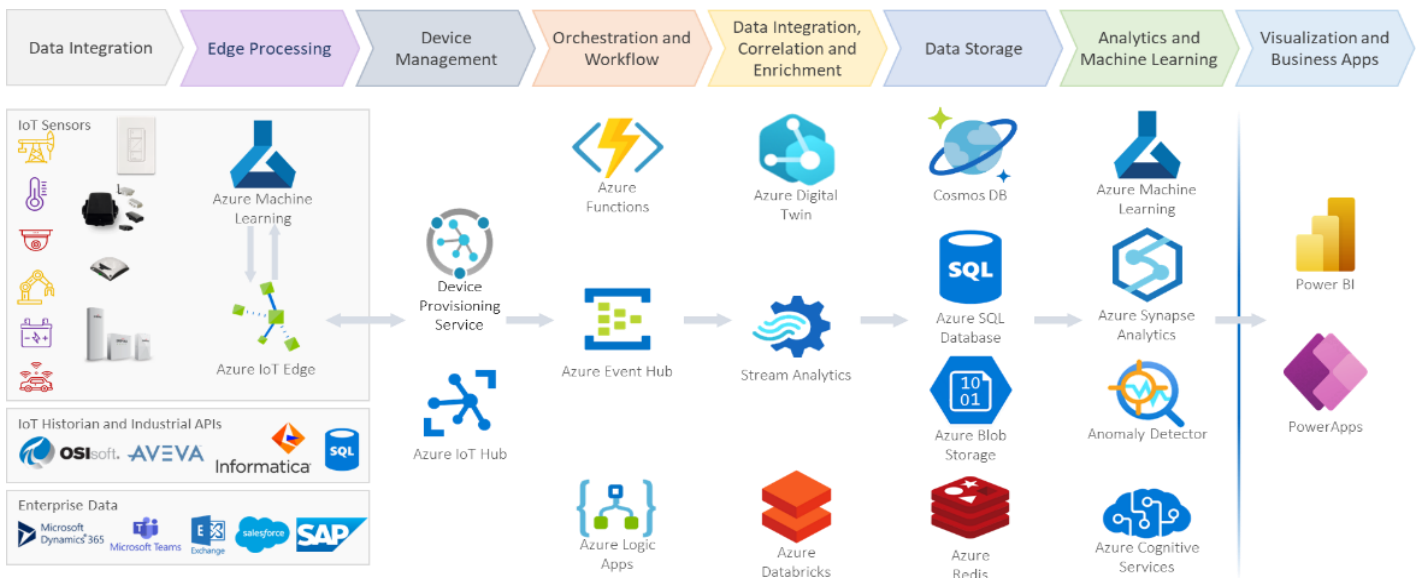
Data Integration
Edge Processing
Device Management
Orchestration and Workflow
Data Integration, Correlation and Enrichment
Data Storage
Analytics and Machine Learning
Visualization and Business Apps

IoT Sensors
Azure Machine Learning
Azure IoT Edge

IoT Historian and Industrial APIs
OSIsoft. AVEVA Informatica SQL

Enterprise Data
Microsoft Dynamics 365 Microsoft Teams Exchange salesforce SAP

Device Provisioning Service
Azure IoT Hub

Azure Functions
Azure Event Hub
Azure Logic Apps

Azure Digital Twin
Stream Analytics
Azure Databricks

Cosmos DB
SQL
Azure SQL Database
10 01
Azure Blob Storage
Azure Redis

Azure Machine Learning
Azure Synapse Analytics
Anomaly Detector
Azure Cognitive Services

Power BI
PowerApps